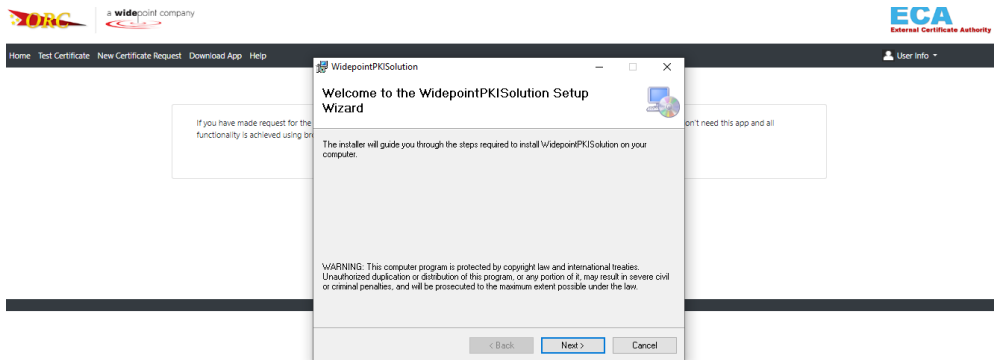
ORC a widepoint company

ECA External Certificate Authority

Home Test Certificate New Certificate Request Download App Help

User Info

If you have made request for the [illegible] functionality is achieved using br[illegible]

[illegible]on't need this app and all

WidepointPKISolution

Welcome to the WidepointPKISolution Setup Wizard

The installer will guide you through the steps required to install WidepointPKISolution on your computer.

WARNING: This computer program is protected by copyright law and international treaties. Unauthorized duplication or distribution of this program, or any portion of it, may result in severe civil or criminal penalties, and will be prosecuted to the maximum extent possible under the law.

< Back Next > Cancel